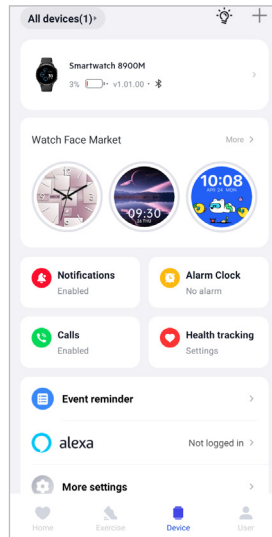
All devices(1)

Smartwatch 8900M
3% · v1.01.00

Watch Face Market
More >

09:30

10:08
APR 05 FRI

Notifications
Enabled

Alarm Clock
No alarm

Calls
Enabled

Health tracking
Settings

Event reminder

alexa
Not logged in

More settings

Home
Exercise
Device
User